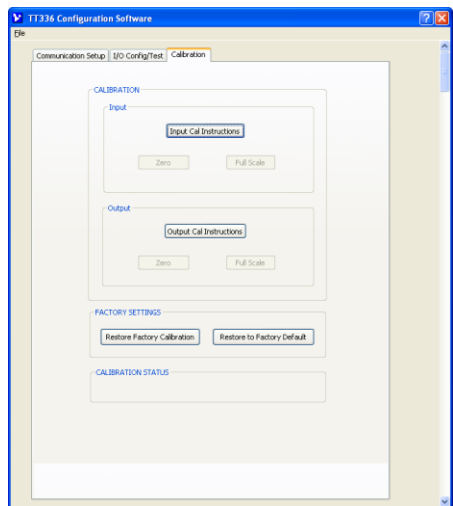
TT336 Configuration Software

File

Communication Setup | I/O Config/Test | Calibration

CALIBRATION

Input

Input Cal Instructions

Zero

Full Scale

Output

Output Cal Instructions

Zero

Full Scale

FACTORY SETTINGS

Restore Factory Calibration

Restore to Factory Default

CALIBRATION STATUS